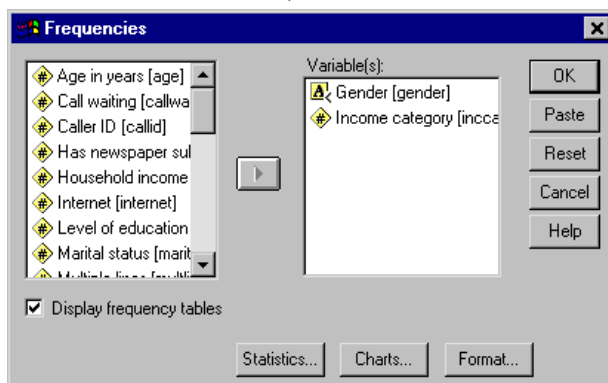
Frequencies

Age in years [age]
Call waiting [callwa
Caller ID [callid]
Has newspaper sul
Household income
Internet [internet]
Level of education
Marital status [marit
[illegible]

Variable(s):
Gender [gender]
Income category [incca

OK
Paste
Reset
Cancel
Help

Display frequency tables

Statistics...
Charts...
Format...